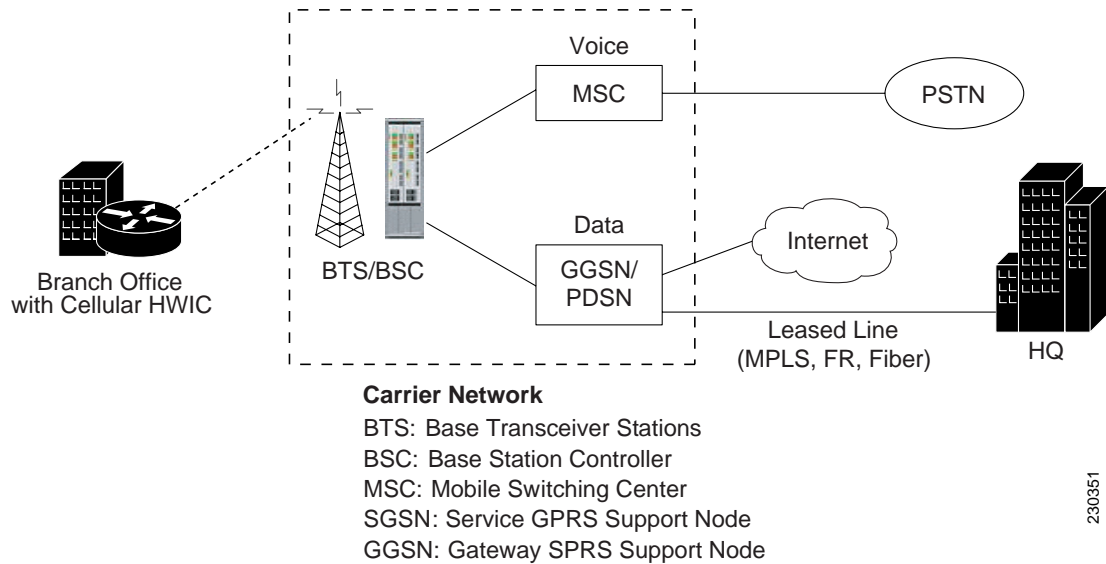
Voice

MSC

PSTN

Data

Internet

BTS/BSC

GGSN/
PDSN

Branch Office
with Cellular HWIC

Leased Line
(MPLS, FR, Fiber)

HQ

Carrier Network
BTS: Base Transceiver Stations
BSC: Base Station Controller
MSC: Mobile Switching Center
SGSN: Service GPRS Support Node
GGSN: Gateway SPRS Support Node

230351